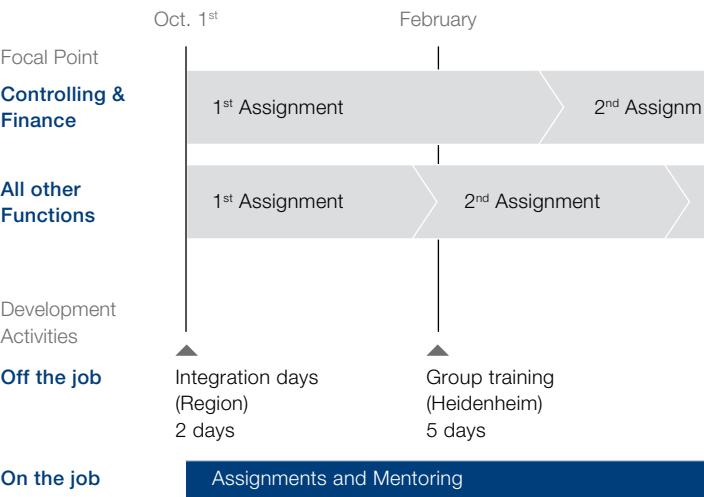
Oct. 1$^{st}$

February

Focal Point

Controlling & Finance

1$^{st}$ Assignment

2$^{nd}$ Assignm

All other Functions

1$^{st}$ Assignment

2$^{nd}$ Assignment

Development Activities

Off the job

Integration days (Region) 2 days

Group training (Heidenheim) 5 days

On the job

Assignments and Mentoring